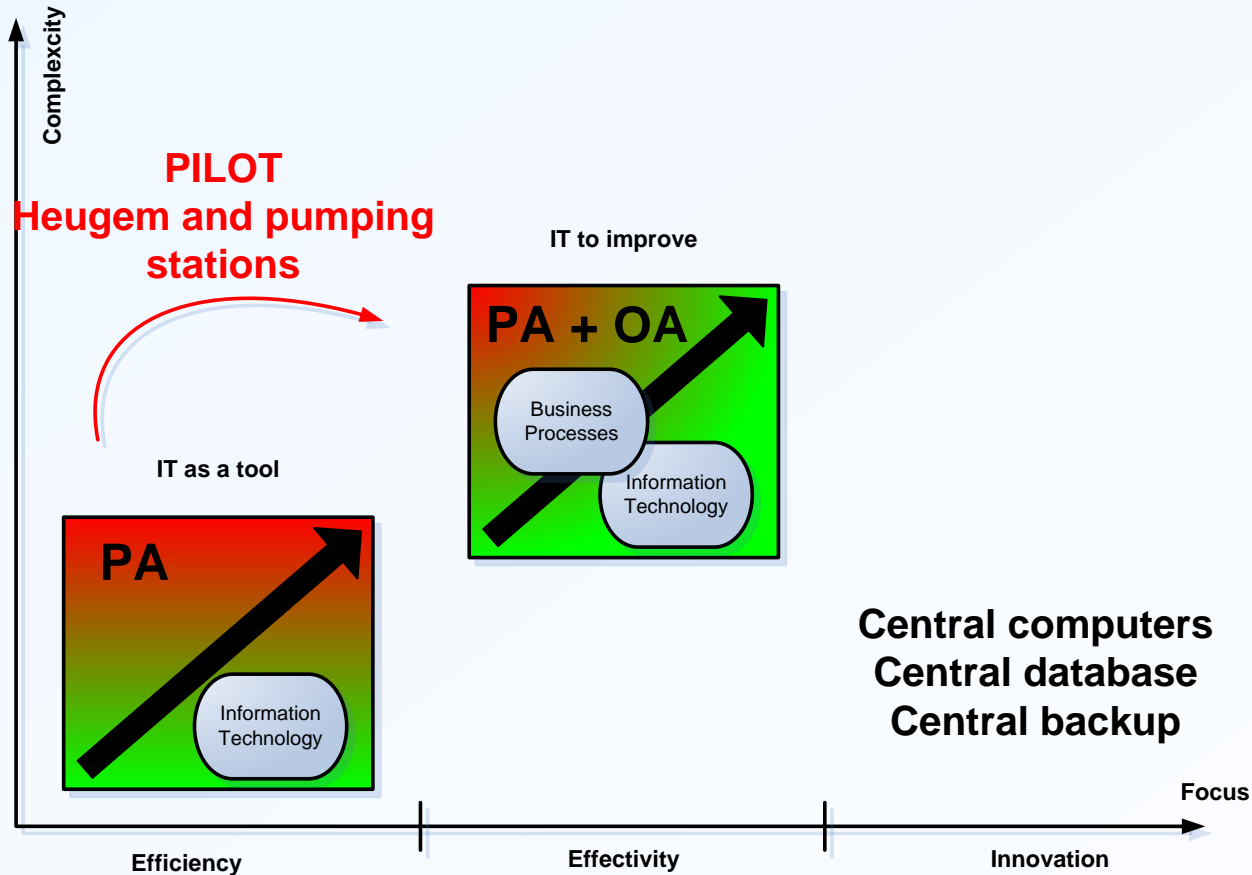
Complexcity

PILOT
Heugem and pumping stations

IT to improve

PA + OA

Business Processes

Information Technology

IT as a tool

PA

Information Technology

Central computers
Central database
Central backup

Focus

Efficiency

Effectivity

Innovation